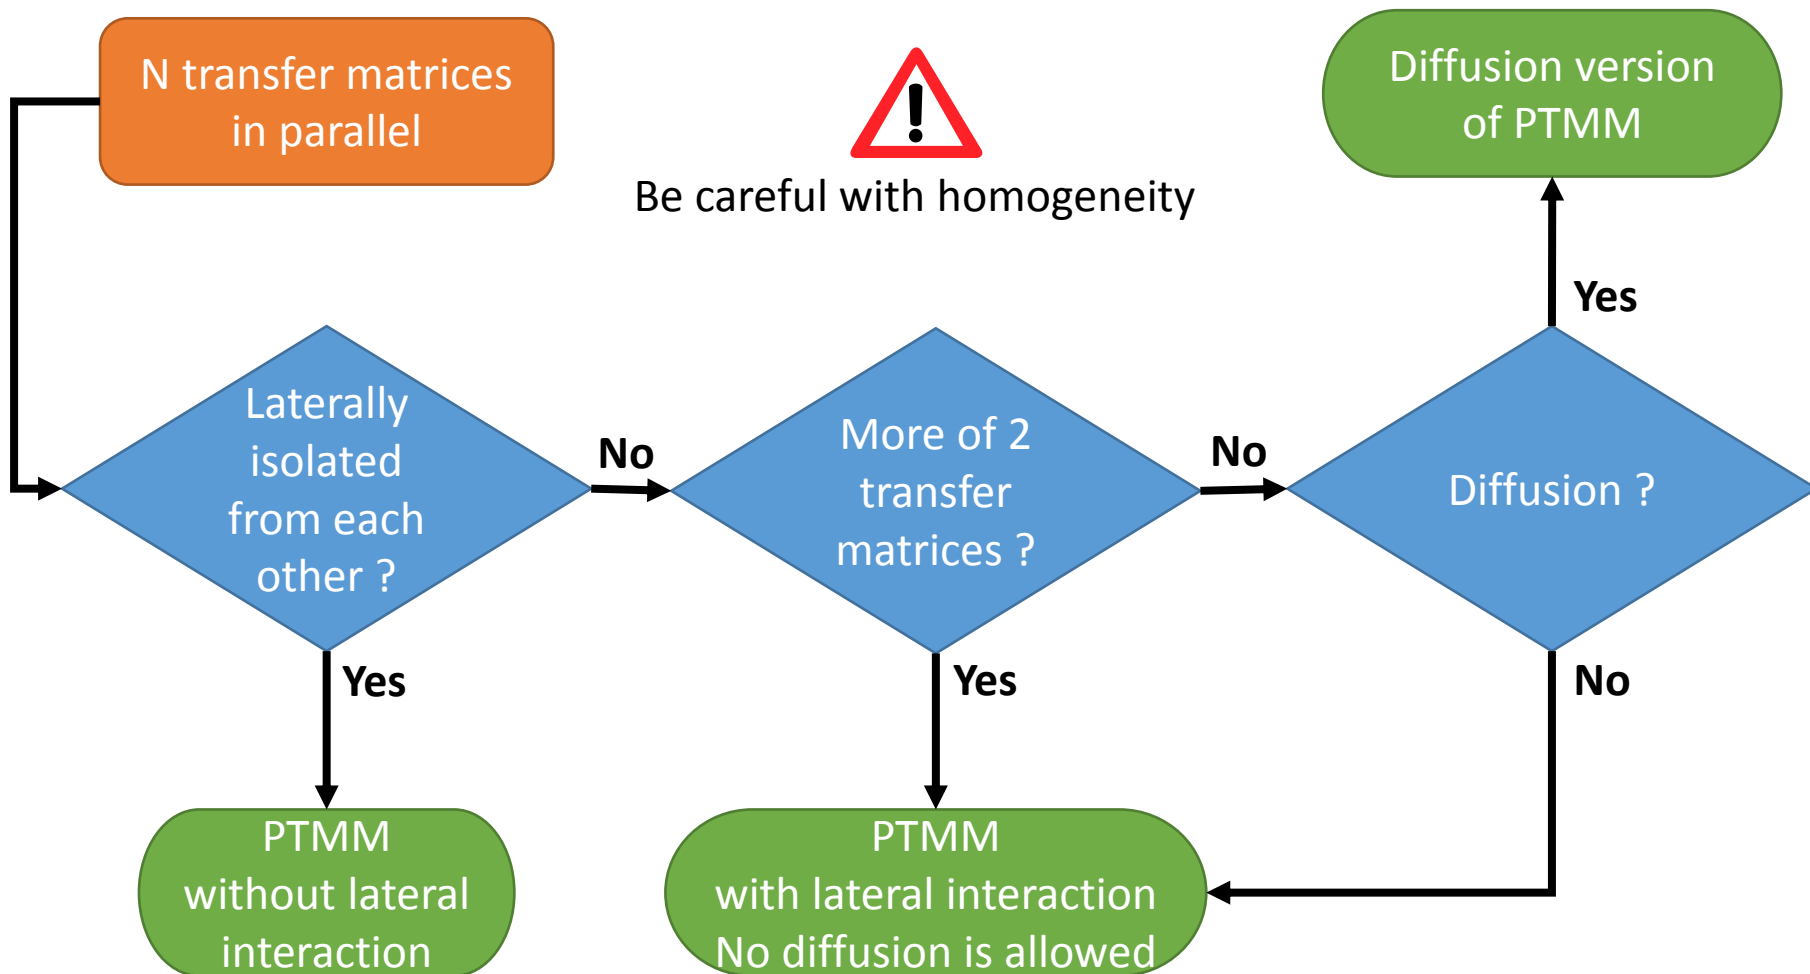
N transfer matrices in parallel

Be careful with homogeneity

Diffusion version of PTMM

Laterally isolated from each other ?

No

More of 2 transfer matrices ?

No

Diffusion ?

Yes

Yes

Yes

No

PTMM without lateral interaction

PTMM with lateral interaction No diffusion is allowed